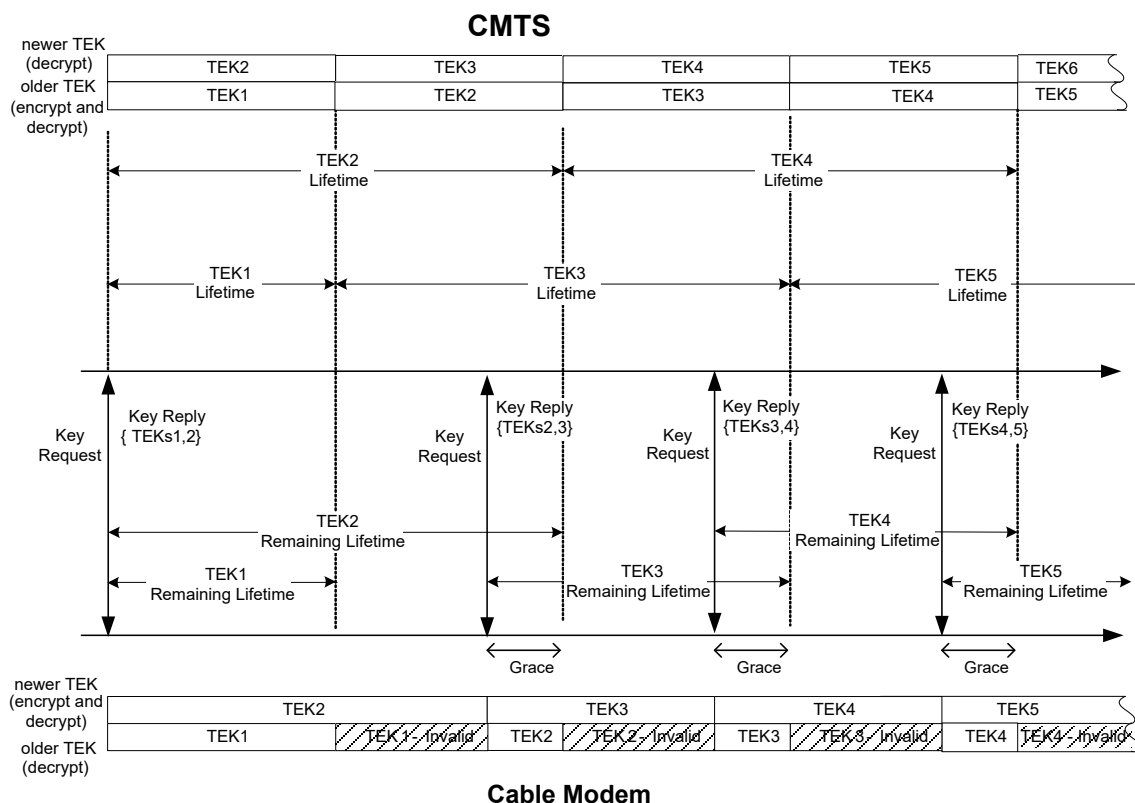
CMTS

newer TEK (decrypt)

| TEK2 | TEK3 | TEK4 | TEK5 | TEK6 |
|---|---|---|---|---|
| TEK1 | TEK2 | TEK3 | TEK4 | TEK5 |

older TEK (encrypt and decrypt)

TEK2 Lifetime

TEK4 Lifetime

TEK1 Lifetime

TEK3 Lifetime

TEK5 Lifetime

Key Request

Key Reply { TEKs1,2}

Key Request

Key Reply {TEKs2,3}

Key Request

Key Reply {TEKs3,4}

Key Request

Key Reply {TEKs4,5}

TEK2 Remaining Lifetime

TEK4 Remaining Lifetime

TEK1 Remaining Lifetime

TEK3 Remaining Lifetime

TEK5 Remaining Lifetime

Grace

Grace

Grace

newer TEK (encrypt and decrypt)

| TEK2 | | TEK3 | | TEK4 | | TEK5 | |
|---|---|---|---|---|---|---|---|
| TEK1 | TEK 1 - Invalid | TEK2 | TEK 2 - Invalid | TEK3 | TEK 3 - Invalid | TEK4 | TEK4 - Invalid |

older TEK (decrypt)

Cable Modem